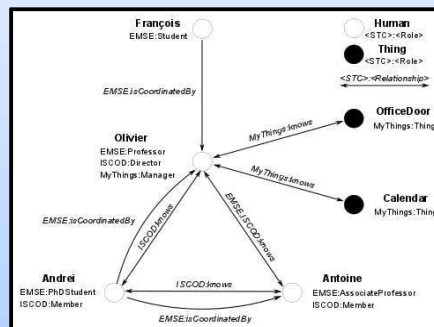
François
EMSE:Student

Human
<STC>:<Role>

Thing
<STC>:<Role>

<STC>:<Relationship>

EMSE:isCoordinatedBy

OfficeDoor
MyThings:Thing

MyThings:knows

Olivier
EMSE:Professor
ISCOD:Director
MyThings:Manager

MyThings:knows

Calendar
MyThings:Thing

EMSE:isCoordinatedBy

ISCOD:knows

EMSE:ISCOD:knows

Andrei
EMSE:PhDStudent
ISCOD:Member

ISCOD:knows

Antoine
EMSE:AssociateProfessor
ISCOD:Member

EMSE:isCoordinatedBy